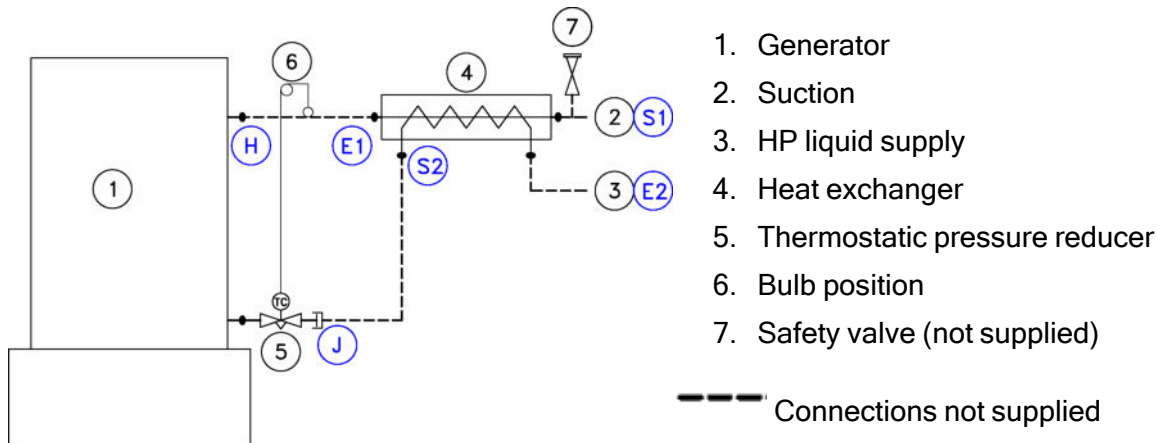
7

6

4

2 S1

H

E1

S2

1

3 E2

TC

5

J

1. Generator
2. Suction
3. HP liquid supply
4. Heat exchanger
5. Thermostatic pressure reducer
6. Bulb position
7. Safety valve (not supplied)

Connections not supplied